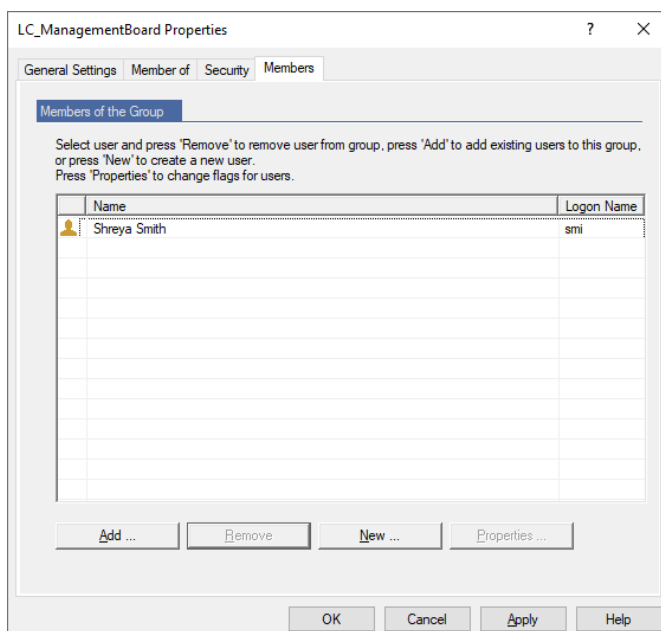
LC_ManagementBoard Properties

?

General Settings | Member of | Security | Members

Members of the Group

Select user and press 'Remove' to remove user from group, press 'Add' to add existing users to this group, or press 'New' to create a new user.
Press 'Properties' to change flags for users.

| | Name | Logon Name |
|---|---|---|
| | Shreya Smith | smi |

Add ... | Remove | New ... | Properties ...

OK | Cancel | Apply | Help